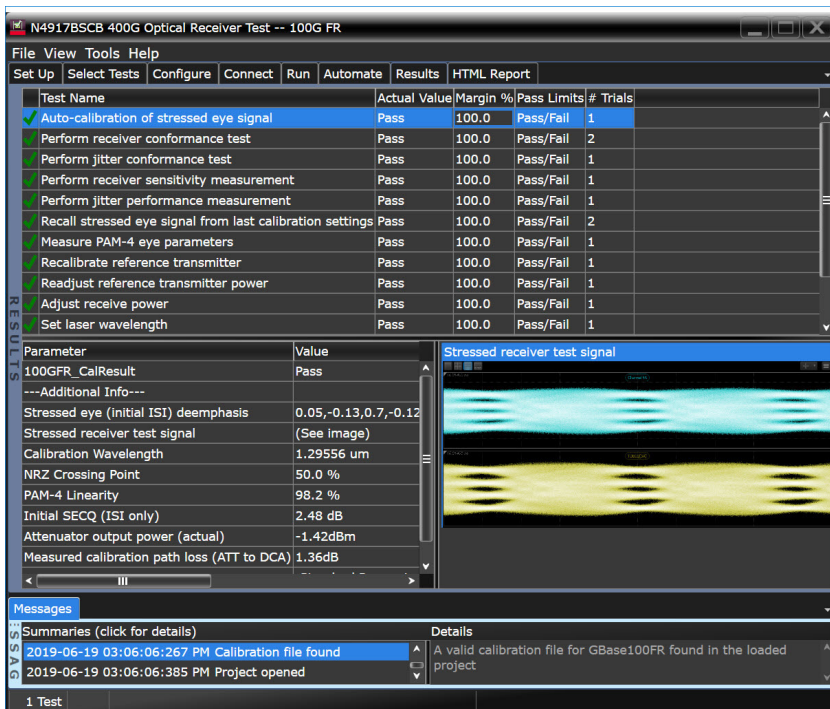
N4917BSCB 400G Optical Receiver Test -- 100G FR

File View Tools Help

Set Up | Select Tests | Configure | Connect | Run | Automate | Results | HTML Report

| Test Name | Actual Value | Margin % | Pass Limits | # Trials |
|---|---|---|---|---|
| Auto-calibration of stressed eye signal | Pass | 100.0 | Pass/Fail | 1 |
| Perform receiver conformance test | Pass | 100.0 | Pass/Fail | 2 |
| Perform jitter conformance test | Pass | 100.0 | Pass/Fail | 1 |
| Perform receiver sensitivity measurement | Pass | 100.0 | Pass/Fail | 1 |
| Perform jitter performance measurement | Pass | 100.0 | Pass/Fail | 1 |
| Recall stressed eye signal from last calibration settings | Pass | 100.0 | Pass/Fail | 2 |
| Measure PAM-4 eye parameters | Pass | 100.0 | Pass/Fail | 1 |
| Recalibrate reference transmitter | Pass | 100.0 | Pass/Fail | 1 |
| Readjust reference transmitter power | Pass | 100.0 | Pass/Fail | 1 |
| Adjust receive power | Pass | 100.0 | Pass/Fail | 1 |
| Set laser wavelength | Pass | 100.0 | Pass/Fail | 1 |

RESULTS

| Parameter | Value |
|---|---|
| 100GFR_CalResult | Pass |
| ---Additional Info--- | |
| Stressed eye (initial ISI) deemphasis | 0.05,-0.13,0.7,-0.12 |
| Stressed receiver test signal | (See image) |
| Calibration Wavelength | 1.29556 um |
| NRZ Crossing Point | 50.0 % |
| PAM-4 Linearity | 98.2 % |
| Initial SECQ (ISI only) | 2.48 dB |
| Attenuator output power (actual) | -1.42dBm |
| Measured calibration path loss (ATT to DCA) | 1.36dB |

Stressed receiver test signal

Messages

MESSAGES

| Summaries (click for details) | Details |
|---|---|
| 2019-06-19 03:06:06:267 PM Calibration file found | A valid calibration file for GBase100FR found in the loaded project |
| 2019-06-19 03:06:06:385 PM Project opened | |

1 Test